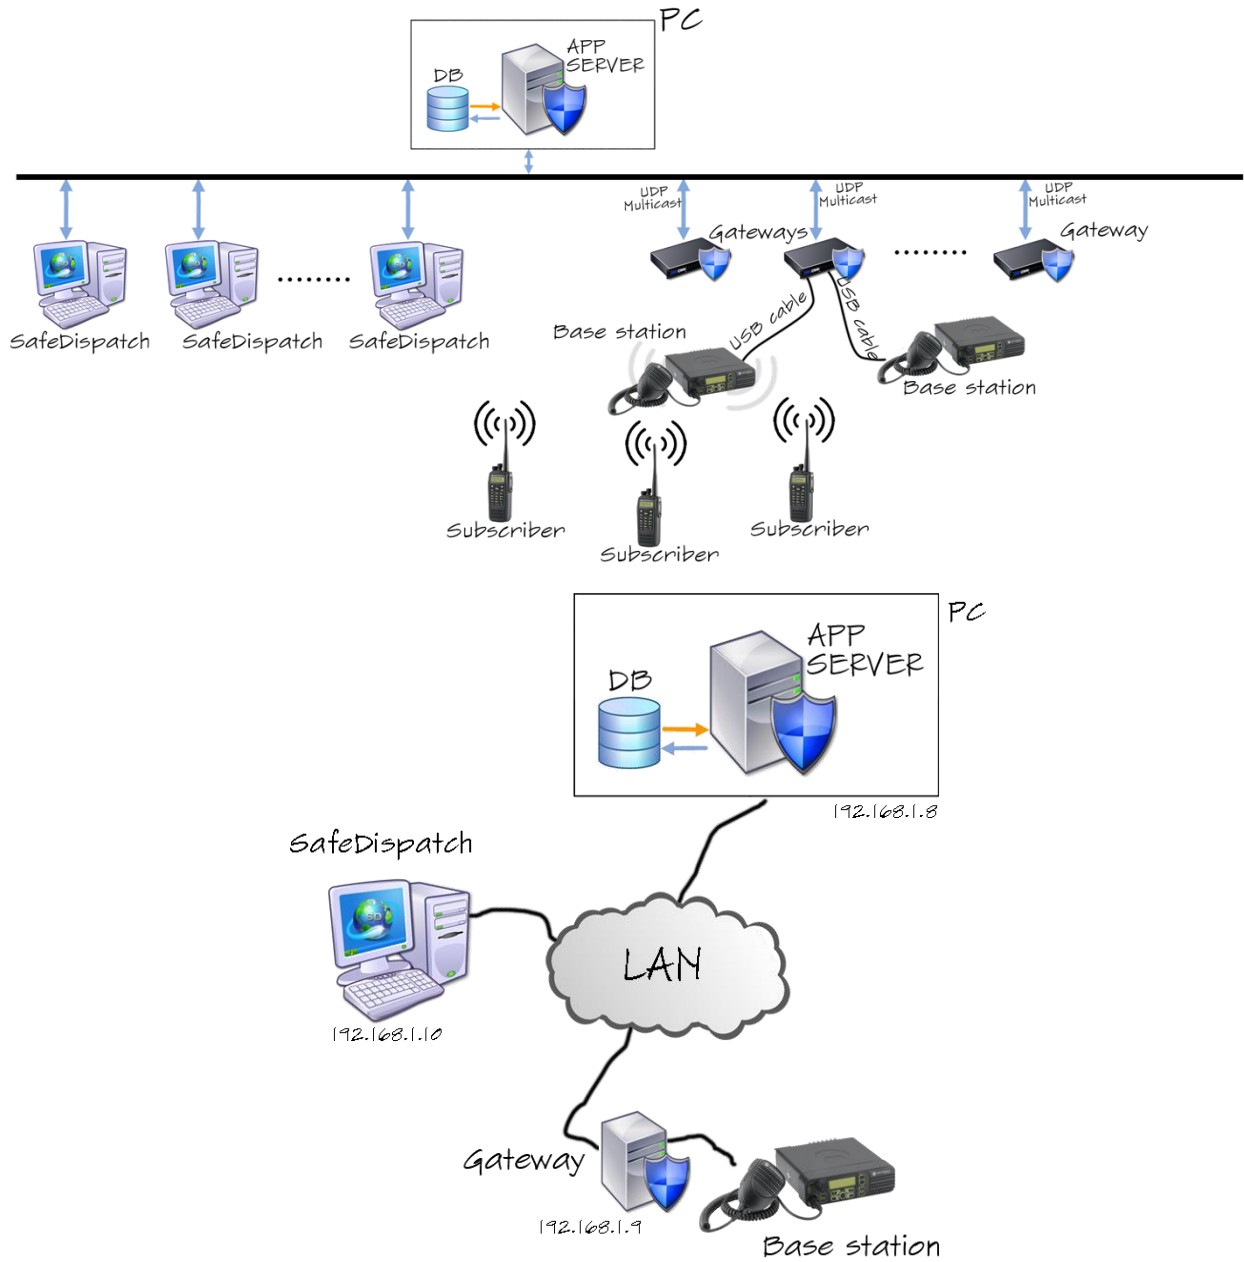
PC

DB

APP SERVER

UDP Multicast

UDP Multicast

UDP Multicast

Gateways

........

Gateway

SafeDispatch

SafeDispatch

........

SafeDispatch

Base station

USB cable

USB cable

Base station

Subscriber

Subscriber

Subscriber

PC

DB

APP SERVER

192.168.1.8

SafeDispatch

LAN

192.168.1.10

Gateway

192.168.1.9

Base station